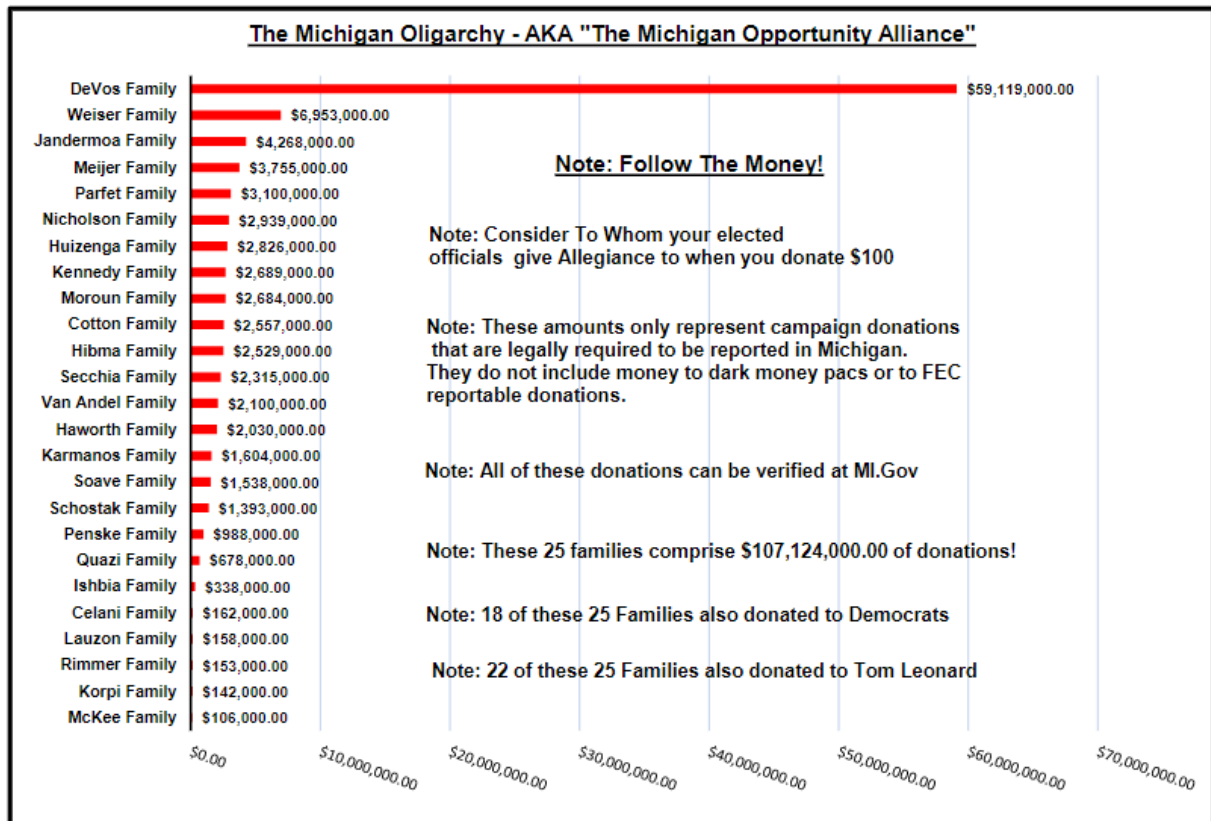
The Michigan Oligarchy - AKA "The Michigan Opportunity Alliance"

DeVos Family $59,119,000.00
Weiser Family $6,953,000.00
Jandermoa Family $4,268,000.00
Meijer Family $3,755,000.00
Parfet Family $3,100,000.00
Nicholson Family $2,939,000.00
Huizenga Family $2,826,000.00
Kennedy Family $2,689,000.00
Moroun Family $2,684,000.00
Cotton Family $2,557,000.00
Hibma Family $2,529,000.00
Secchia Family $2,315,000.00
Van Andel Family $2,100,000.00
Haworth Family $2,030,000.00
Karmanos Family $1,604,000.00
Soave Family $1,538,000.00
Schostak Family $1,393,000.00
Penske Family $988,000.00
Quazi Family $678,000.00
Ishbia Family $338,000.00
Celani Family $162,000.00
Lauzon Family $158,000.00
Rimmer Family $153,000.00
Korpi Family $142,000.00
McKee Family $106,000.00

Note: Follow The Money!

Note: Consider To Whom your elected officials give Allegiance to when you donate $100

Note: These amounts only represent campaign donations that are legally required to be reported in Michigan. They do not include money to dark money pacs or to FEC reportable donations.

Note: All of these donations can be verified at MI.Gov

Note: These 25 families comprise $107,124,000.00 of donations!

Note: 18 of these 25 Families also donated to Democrats

Note: 22 of these 25 Families also donated to Tom Leonard

$0.00 $10,000,000.00 $20,000,000.00 $30,000,000.00 $40,000,000.00 $50,000,000.00 $60,000,000.00 $70,000,000.00